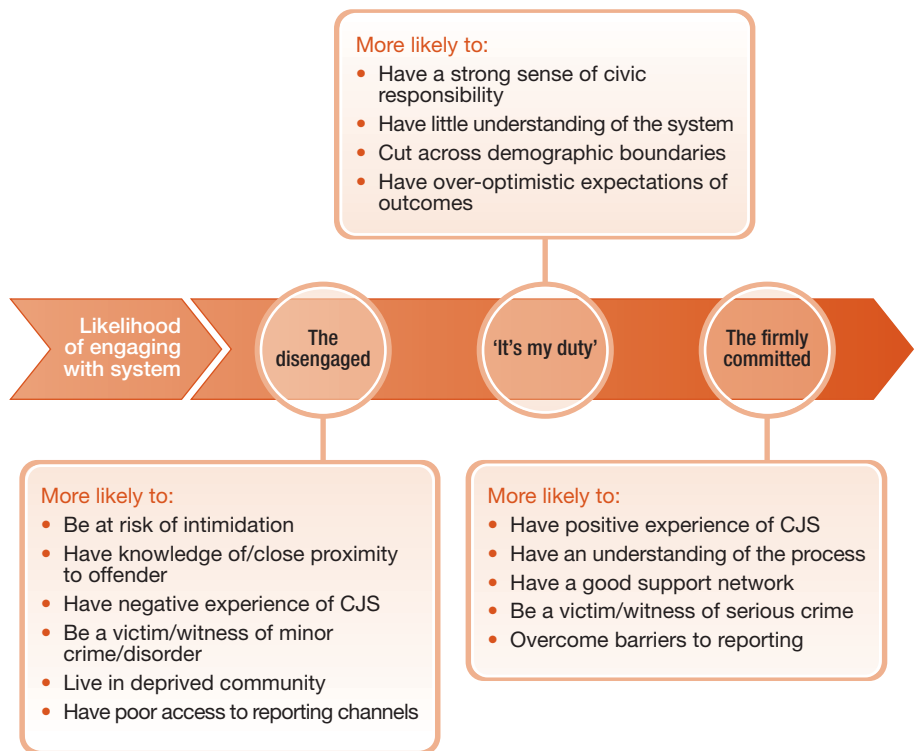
More likely to:
- Have a strong sense of civic responsibility
- Have little understanding of the system
- Cut across demographic boundaries
- Have over-optimistic expectations of outcomes

Likelihood of engaging with system

The disengaged

'It's my duty'

The firmly committed

More likely to:
- Be at risk of intimidation
- Have knowledge of/close proximity to offender
- Have negative experience of CJS
- Be a victim/witness of minor crime/disorder
- Live in deprived community
- Have poor access to reporting channels

More likely to:
- Have positive experience of CJS
- Have an understanding of the process
- Have a good support network
- Be a victim/witness of serious crime
- Overcome barriers to reporting